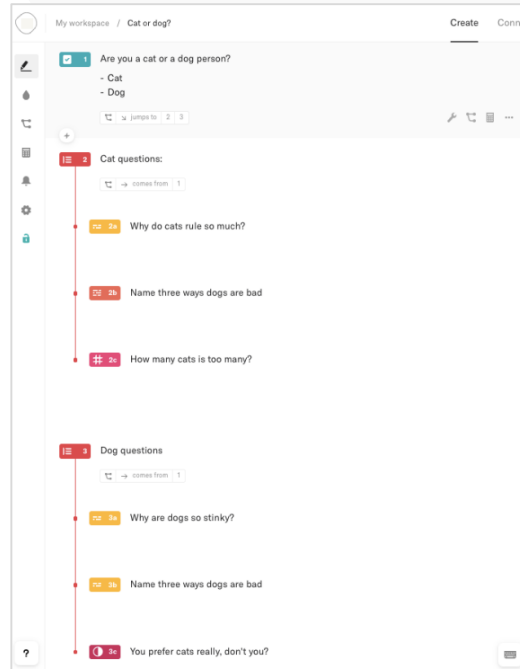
My workspace / Cat or dog?

Create Conn

1 Are you a cat or a dog person?

- Cat
- Dog

jumps to 2 3

2 Cat questions:

comes from 1

2a Why do cats rule so much?

2b Name three ways dogs are bad

3c How many cats is too many?

3 Dog questions

comes from 1

3a Why are dogs so stinky?

3b Name three ways dogs are bad

3c You prefer cats really, don't you?

?